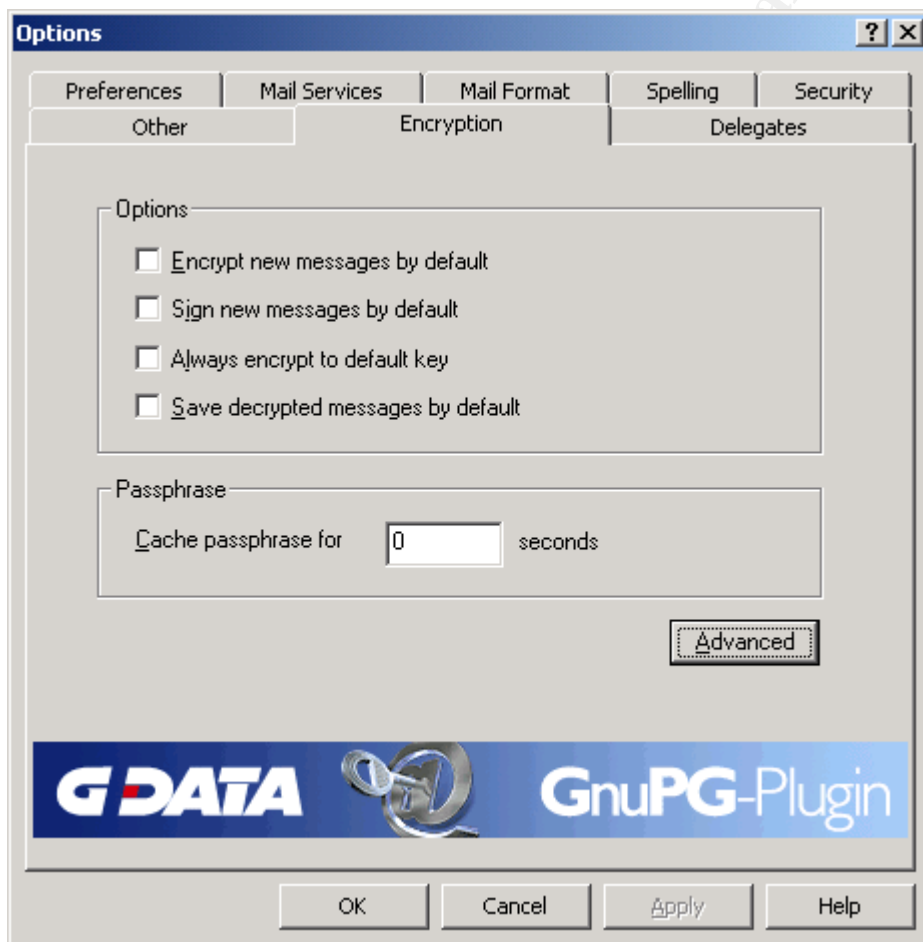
Options

?
X

Preferences
Mail Services
Mail Format
Spelling
Security
Other
Encryption
Delegates

Options
Encrypt new messages by default
Sign new messages by default
Always encrypt to default key
Save decrypted messages by default

Passphrase
Cache passphrase for 0 seconds

Advanced

G DATA GnuPG-Plugin

OK
Cancel
Apply
Help